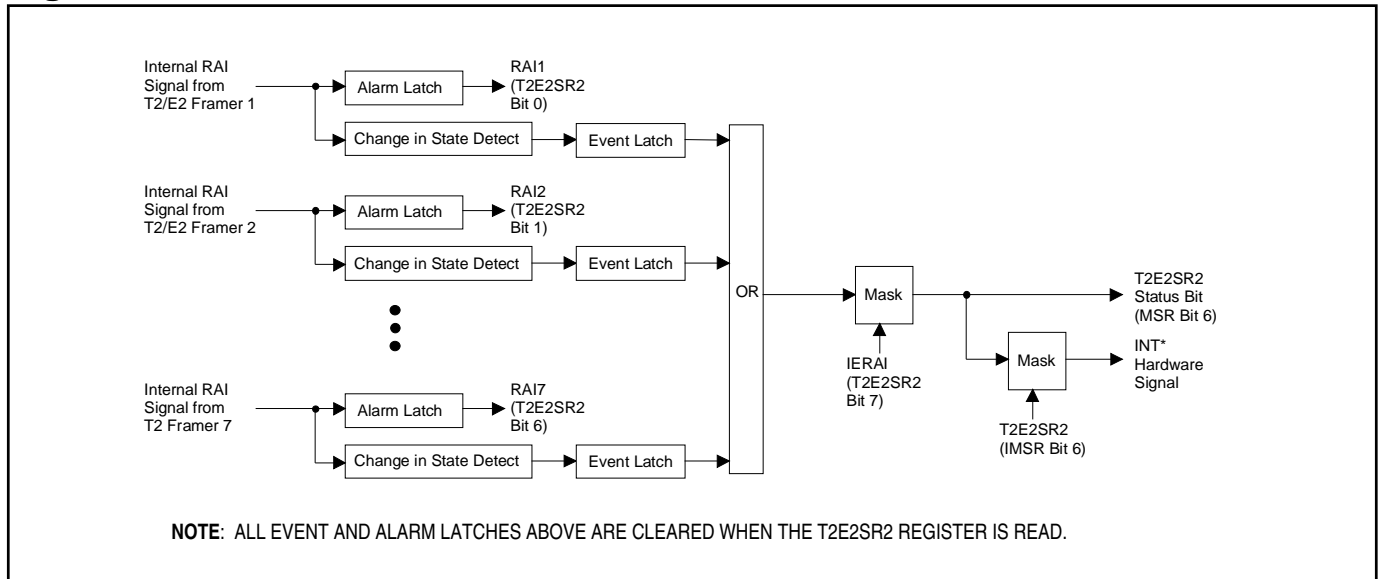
Internal RAI Signal from T2/E2 Framer 1

Alarm Latch

RAI1 (T2E2SR2 Bit 0)

Change in State Detect

Event Latch

Internal RAI Signal from T2/E2 Framer 2

Alarm Latch

RAI2 (T2E2SR2 Bit 1)

Change in State Detect

Event Latch

Internal RAI Signal from T2 Framer 7

Alarm Latch

RAI7 (T2E2SR2 Bit 6)

Change in State Detect

Event Latch

OR

Mask

IERAI (T2E2SR2 Bit 7)

T2E2SR2 Status Bit (MSR Bit 6)

Mask

INT* Hardware Signal

T2E2SR2 (IMSR Bit 6)

**NOTE**: ALL EVENT AND ALARM LATCHES ABOVE ARE CLEARED WHEN THE T2E2SR2 REGISTER IS READ.